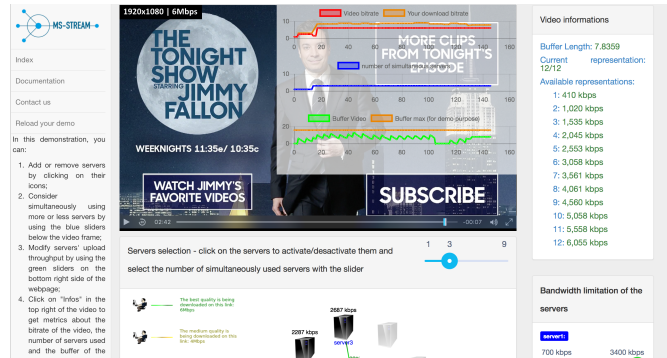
MS-STREAM

Index

Documentation

Contact us

Reload your demo

In this demonstration, you can:

1. Add or remove servers by clicking on their icons;
2. Consider simultaneously using more or less servers by using the blue sliders below the video frame;
3. Modify servers' upload throughput by using the green sliders on the bottom right side of the webpage;
4. Click on "Infos" in the top right of the video to get metrics about the bitrate of the video, the number of servers used and the buffer of the

1920x1080 | 6Mbps

THE TONIGHT SHOW STARRING JIMMY FALLON

WEEKNIGHTS 11:35e/ 10:35c

WATCH JIMMY'S FAVORITE VIDEOS

MORE CLIPS FROM TONIGHT'S EPISODE

SUBSCRIBE

Video bitrate

Your download bitrate

number of simultaneous servers

Buffer Video

Buffer max (for demo purpose)

0 20 40 60 80 100 120 140

02:42

-00:07

Servers selection - click on the servers to activate/deactivate them and select the number of simultaneously used servers with the slider

1 3 9

The best quality is being downloaded on this link: 6Mbps

The medium quality is being downloaded on this link: 1Mbps

2887 kbps

2287 kbps

server3

Video informations

Buffer Length: 7.8359

Current representation: 12/12

Available representations:

1: 410 kbps
2: 1,020 kbps
3: 1,535 kbps
4: 2,045 kbps
5: 2,553 kbps
6: 3,058 kbps
7: 3,561 kbps
8: 4,061 kbps
9: 4,560 kbps
10: 5,058 kbps
11: 5,558 kbps
12: 6,055 kbps

Bandwidth limitation of the servers

server1:

700 kbps 3400 kbps